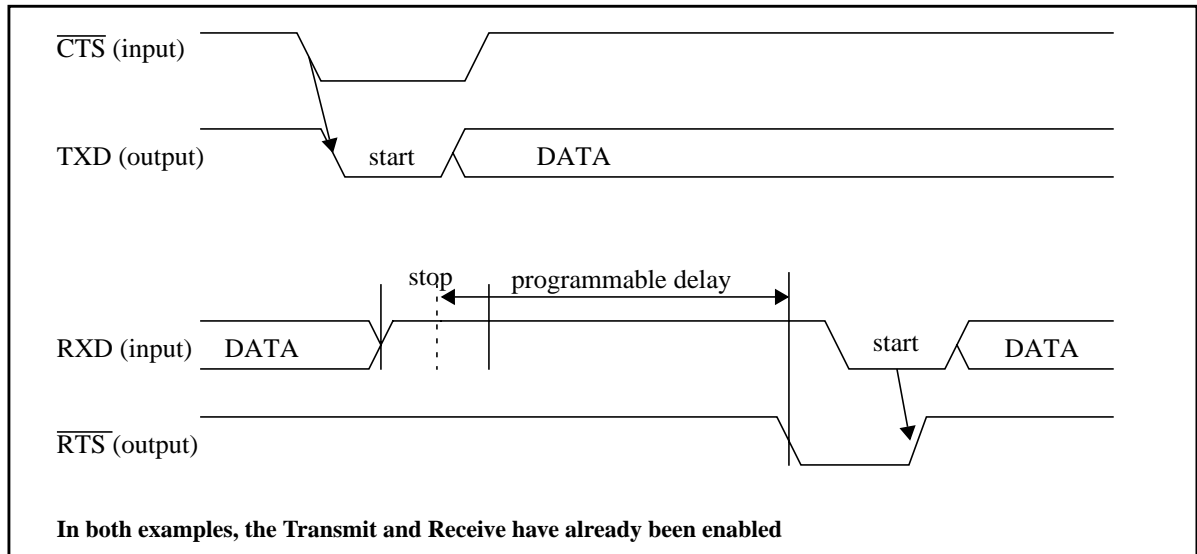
$\overline{\text{CTS}}$ (input)

TXD (output)

start

DATA

stop

programmable delay

RXD (input)

DATA

start

DATA

$\overline{\text{RTS}}$ (output)

**In both examples, the Transmit and Receive have already been enabled**